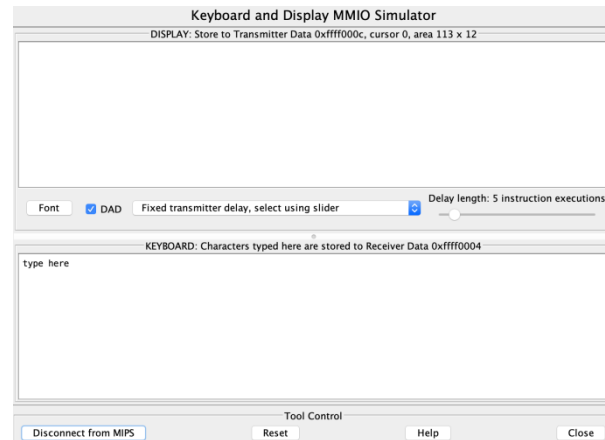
Keyboard and Display MMIO Simulator

DISPLAY: Store to Transmitter Data 0xffff000c, cursor 0, area 113 x 12

Font

DAD

Fixed transmitter delay, select using slider

Delay length: 5 instruction executions

KEYBOARD: Characters typed here are stored to Receiver Data 0xffff0004

type here

Tool Control

Disconnect from MIPS

Reset

Help

Close